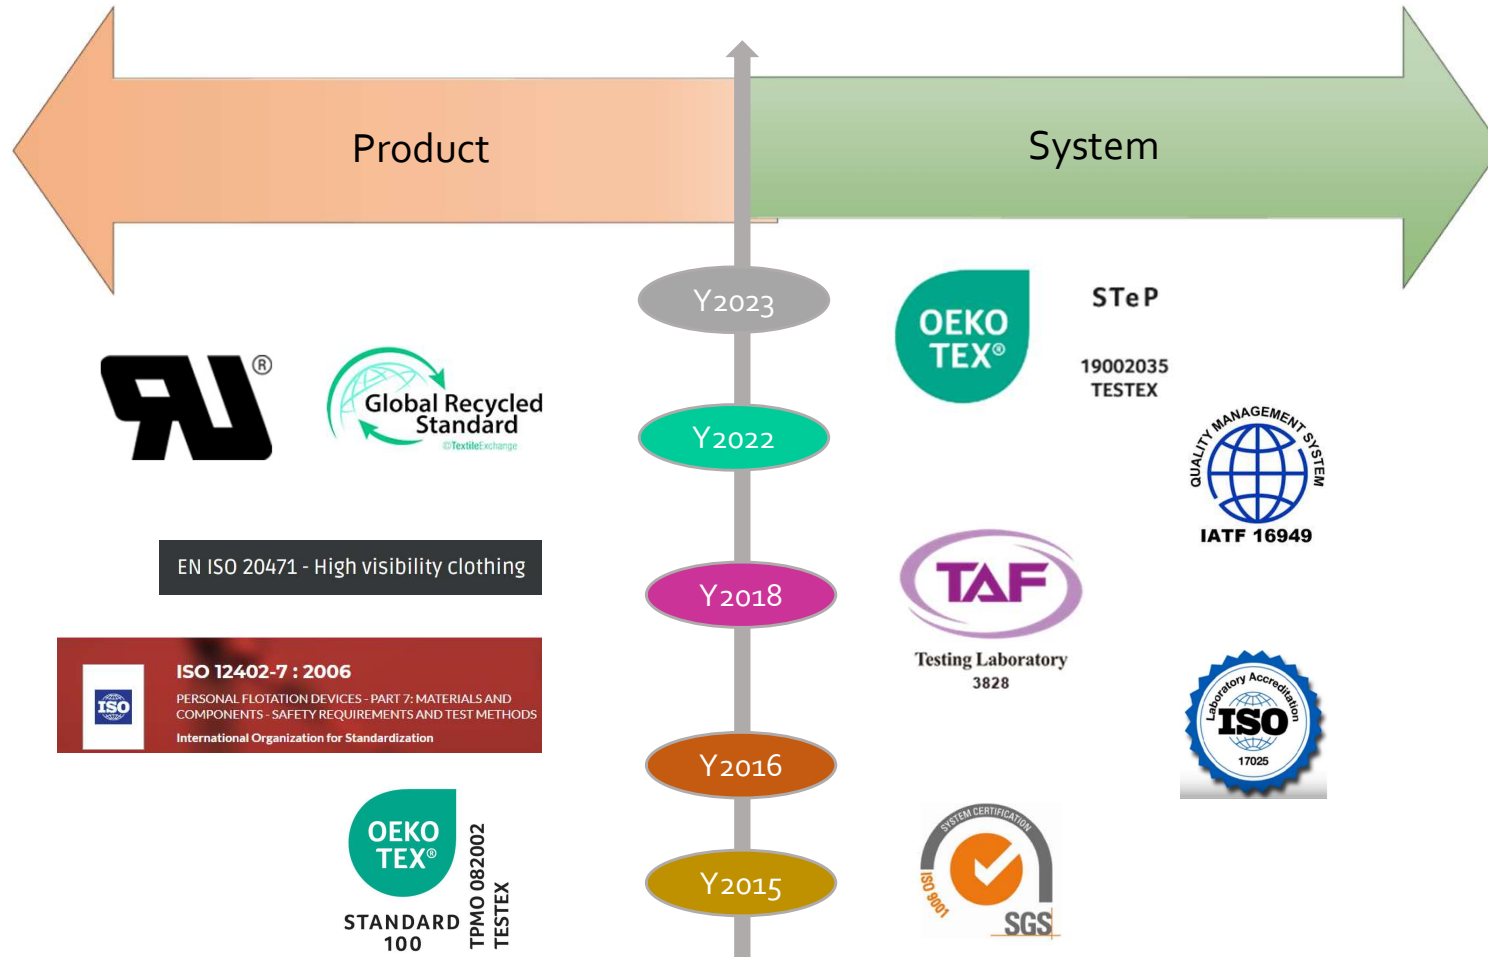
Product

System

Y2023

OEKO TEX®

STeP

19002035
TESTEX

Global Recycled Standard
©TextileExchange

Y2022

QUALITY MANAGEMENT SYSTEM
IATF 16949

EN ISO 20471 - High visibility clothing

Y2018

TAF
Testing Laboratory
3828

ISO

ISO 12402-7 : 2006
PERSONAL FLOTATION DEVICES - PART 7: MATERIALS AND COMPONENTS - SAFETY REQUIREMENTS AND TEST METHODS
International Organization for Standardization

Laboratory Accreditation
ISO
17025

Y2016

OEKO TEX®
STANDARD 100
TPMO 082002
TESTEX

Y2015

SYSTEM CERTIFICATION
ISO 9001
SGS